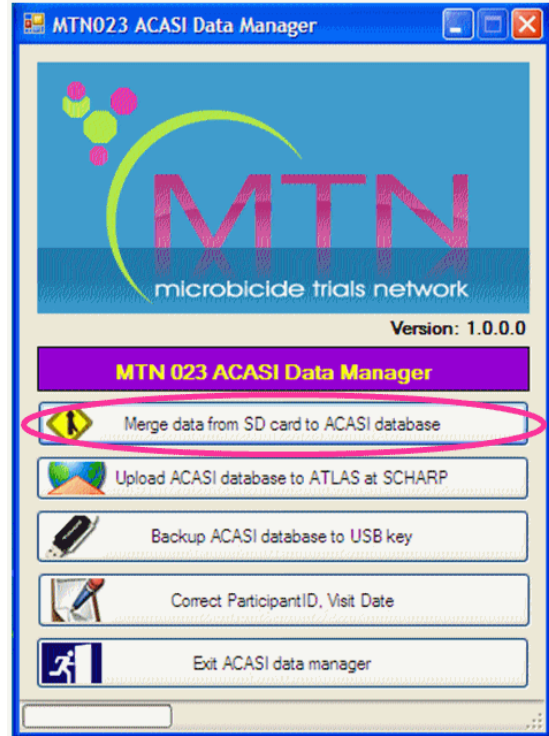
MTN023 ACASI Data Manager

MTN

microbicide trials network

Version: 1.0.0.0

MTN 023 ACASI Data Manager

Merge data from SD card to ACASI database

Upload ACASI database to ATLAS at SCHARP

Backup ACASI database to USB key

Correct ParticipantID, Visit Date

Exit ACASI data manager